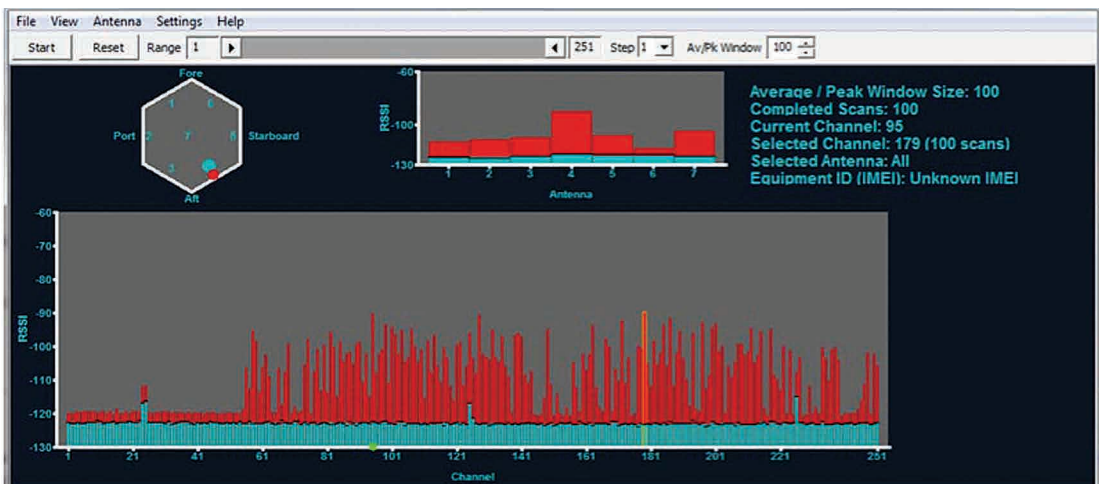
File View Antenna Settings Help

Start Reset Range 1 251 Step 1 Av/Pk Window 100

Fore
1 6
Port 2 7 5 Starboard
3 4
Aft

RSSI
-60
-100
-130
1 2 3 4 5 6 7
Antenna

Average / Peak Window Size: 100
Completed Scans: 100
Current Channel: 95
Selected Channel: 179 (100 scans)
Selected Antenna: All
Equipment ID (IMEI): Unknown IMEI

RSSI
-60
-70
-80
-90
-100
-110
-120
-130
1 21 41 61 81 101 121 141 161 181 201 221 251
Channel